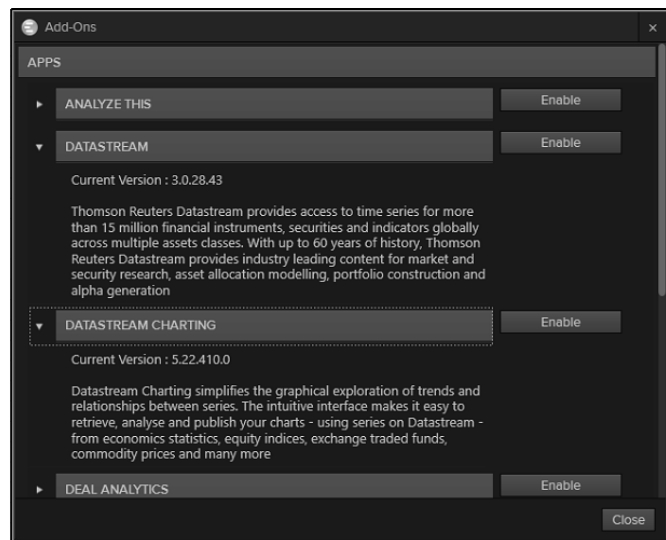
Add-Ons

×

APPS

ANALYZE THIS

Enable

DATASTREAM

Enable

Current Version : 3.0.28.43

Thomson Reuters Datastream provides access to time series for more than 15 million financial instruments, securities and indicators globally across multiple assets classes. With up to 60 years of history, Thomson Reuters Datastream provides industry leading content for market and security research, asset allocation modelling, portfolio construction and alpha generation

DATASTREAM CHARTING

Enable

Current Version : 5.22.410.0

Datastream Charting simplifies the graphical exploration of trends and relationships between series. The intuitive interface makes it easy to retrieve, analyse and publish your charts - using series on Datastream - from economics statistics, equity indices, exchange traded funds, commodity prices and many more

DEAL ANALYTICS

Enable

Close